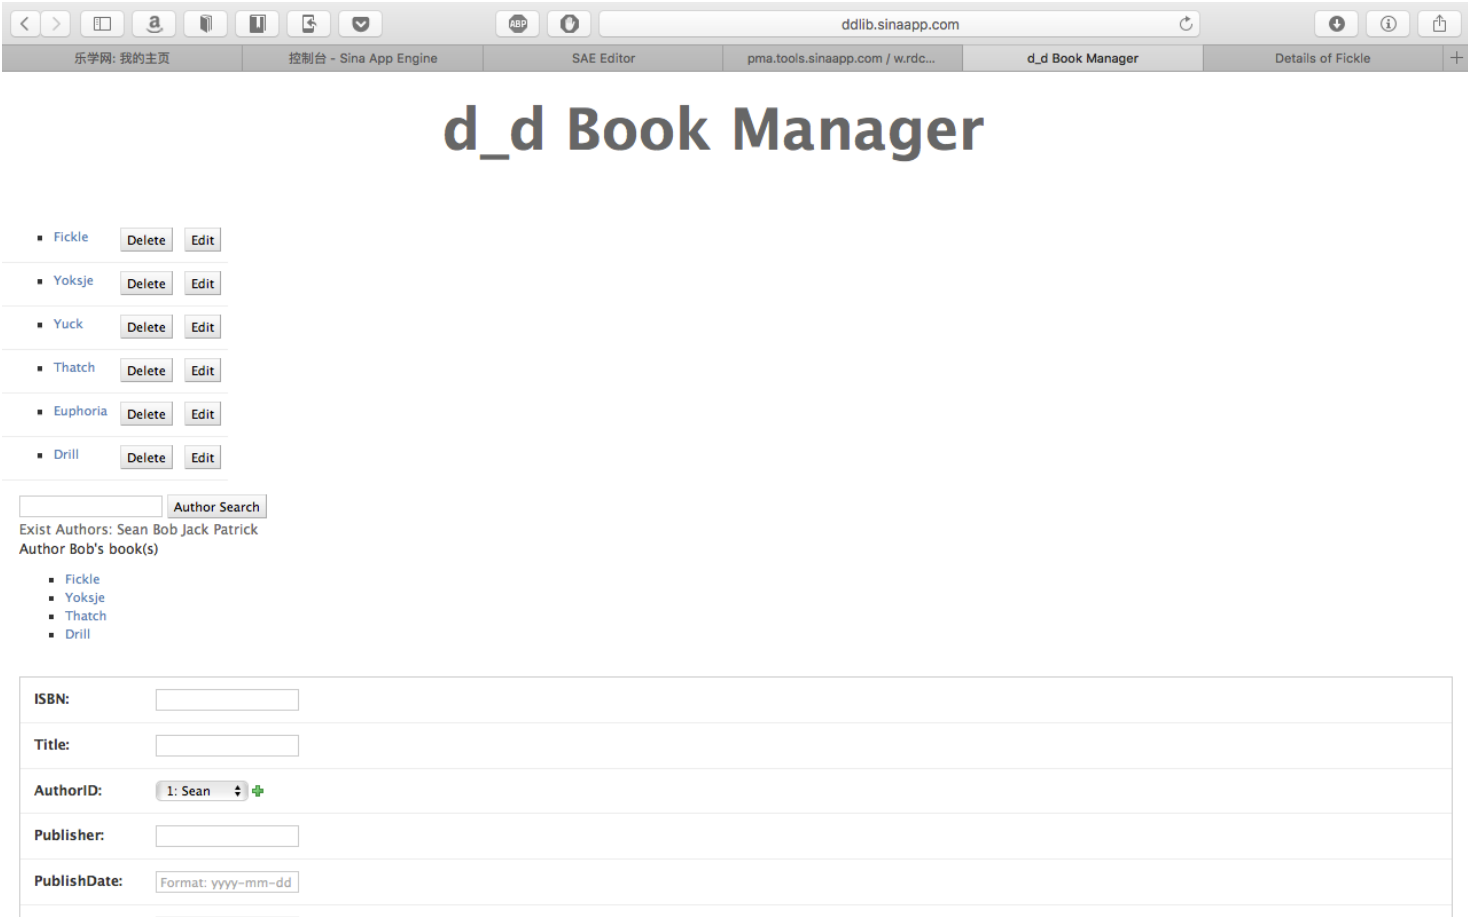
ddlib.sinaapp.com

乐学网: 我的主页 | 控制台 - Sina App Engine | SAE Editor | pma.tools.sinaapp.com / w.rdc... | d_d Book Manager | Details of Fickle

d_d Book Manager

- Fickle Delete Edit
- Yoksje Delete Edit
- Yuck Delete Edit
- Thatch Delete Edit
- Euphoria Delete Edit
- Drill Delete Edit

Author Search
Exist Authors: Sean Bob Jack Patrick
Author Bob's book(s)

- Fickle
- Yoksje
- Thatch
- Drill

| | |
|---|---|
| ISBN: | |
| Title: | |
| AuthorID: | 1: Sean |
| Publisher: | |
| PublishDate: | Format: yyyy-mm-dd |